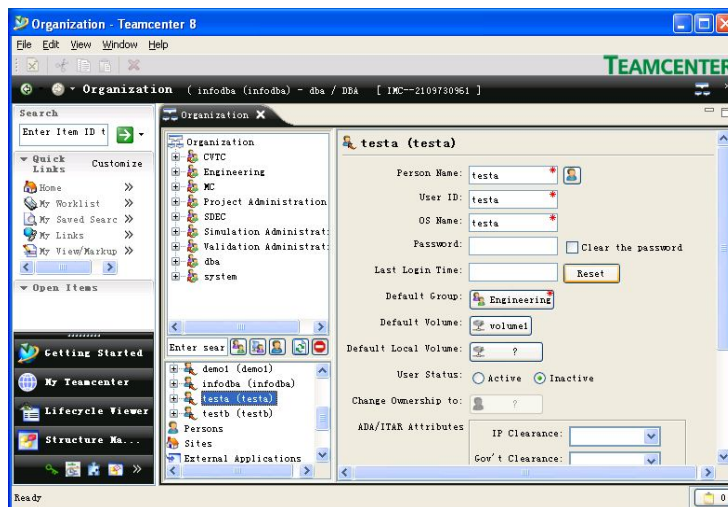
Organization - Teamcenter 8

File Edit View Window Help

TEAMCENTER

Organization ( infodba (infodba) - dba / DBA [ IMC--2109730961 ]

Search

Enter Item ID t

Quick Links

Customize

Home

My Worklist

My Saved Searc

My Links

My View/Markup

Open Items

Getting Started

My Teamcenter

Lifecycle Viewer

Structure Ma...

Organization

Organization

CVTC

Engineering

MC

Project Administration

SDEC

Simulation Administrat

Validation Administrat

dba

system

Enter sear

demo1 (demo1)

infodba (infodba)

testa (testa)

testb (testb)

Persons

Sites

External Applications

testa (testa)

Person Name: testa

User ID: testa

OS Name: testa

Password:

Clear the password

Last Login Time:

Reset

Default Group: Engineering

Default Volume: volume1

Default Local Volume: ?

User Status: Active Inactive

Change Ownership to: ?

ADA/ITAR Attributes

IP Clearance:

Gov't Clearance:

Ready